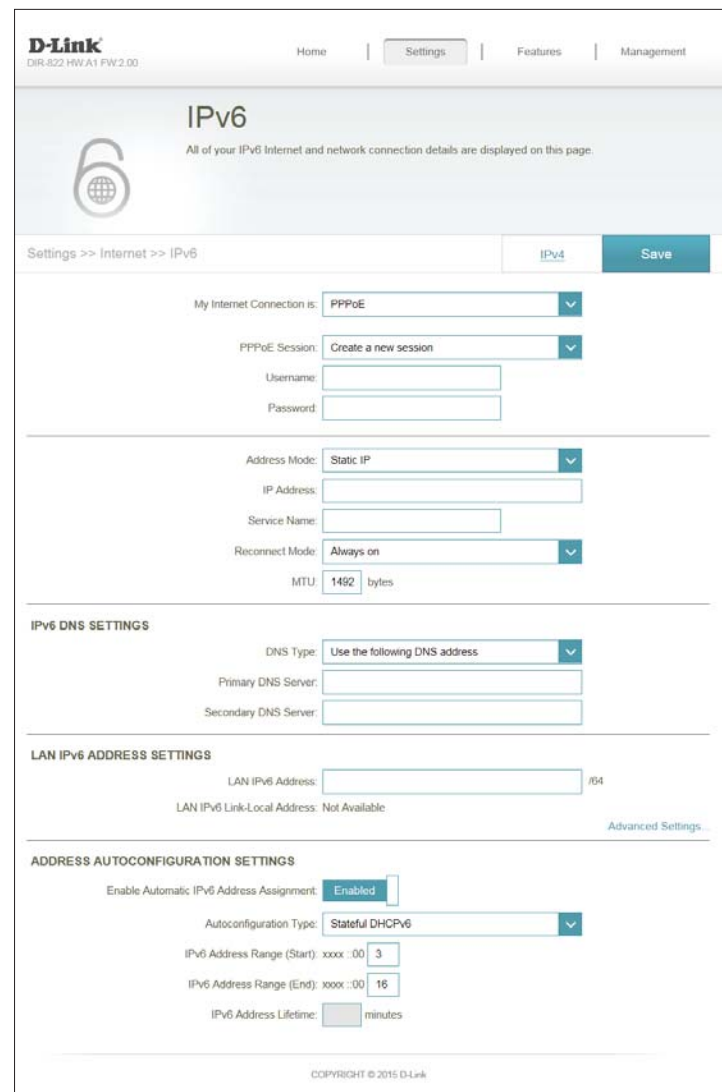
D-Link
DIR-822 HW:A1 FW:2.00

Home | Settings | Features | Management

IPv6

All of your IPv6 Internet and network connection details are displayed on this page.

Settings >> Internet >> IPv6

IPv4

Save

My Internet Connection is: PPPoE

PPPoE Session: Create a new session

Username:

Password:

Address Mode: Static IP

IP Address:

Service Name:

Reconnect Mode: Always on

MTU: 1492 bytes

IPv6 DNS SETTINGS

DNS Type: Use the following DNS address

Primary DNS Server:

Secondary DNS Server:

LAN IPv6 ADDRESS SETTINGS

LAN IPv6 Address: /64

LAN IPv6 Link-Local Address: Not Available

Advanced Settings...

ADDRESS AUTOCONFIGURATION SETTINGS

Enable Automatic IPv6 Address Assignment: Enabled

Autoconfiguration Type: Stateful DHCPv6

IPv6 Address Range (Start): xxxx ::00 3

IPv6 Address Range (End): xxxx ::00 16

IPv6 Address Lifetime: minutes

COPYRIGHT © 2015 D-Link